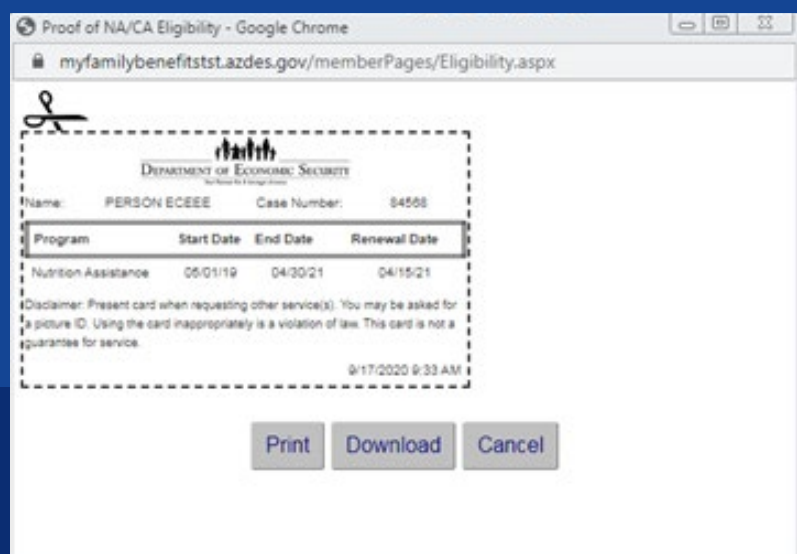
Proof of NA/CA Eligibility - Google Chrome

myfamilybenefitststst.azdes.gov/memberPages/Eligibility.aspx

Department of Economic Security

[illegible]

Name: PERSON ECEEE Case Number: 84568

| Program | Start Date | End Date | Renewal Date |
|---|---|---|---|
| Nutrition Assistance | 05/01/19 | 04/30/21 | 04/15/21 |

Disclaimer: Present card when requesting other service(s). You may be asked for a picture ID. Using the card inappropriately is a violation of law. This card is not a guarantee for service.

9/17/2020 9:33 AM

Print Download Cancel